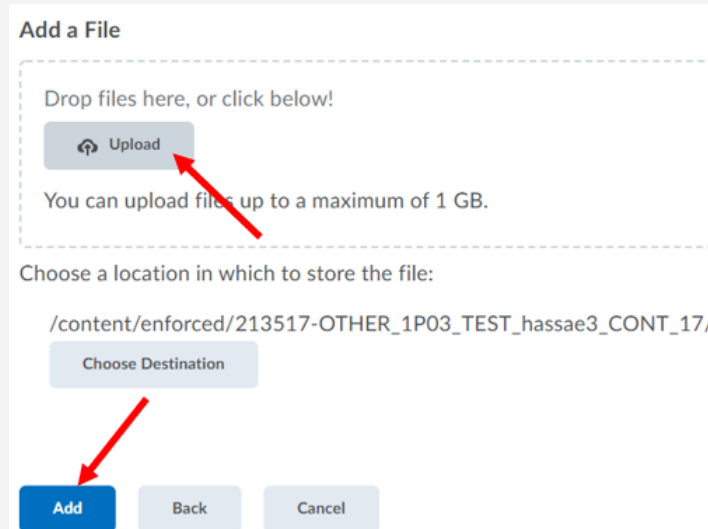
Add a File

Drop files here, or click below!

Upload

You can upload files up to a maximum of 1 GB.

Choose a location in which to store the file:

/content/enforced/213517-OTHER_1P03_TEST_hassae3_CONT_17/

Choose Destination

Add

Back

Cancel